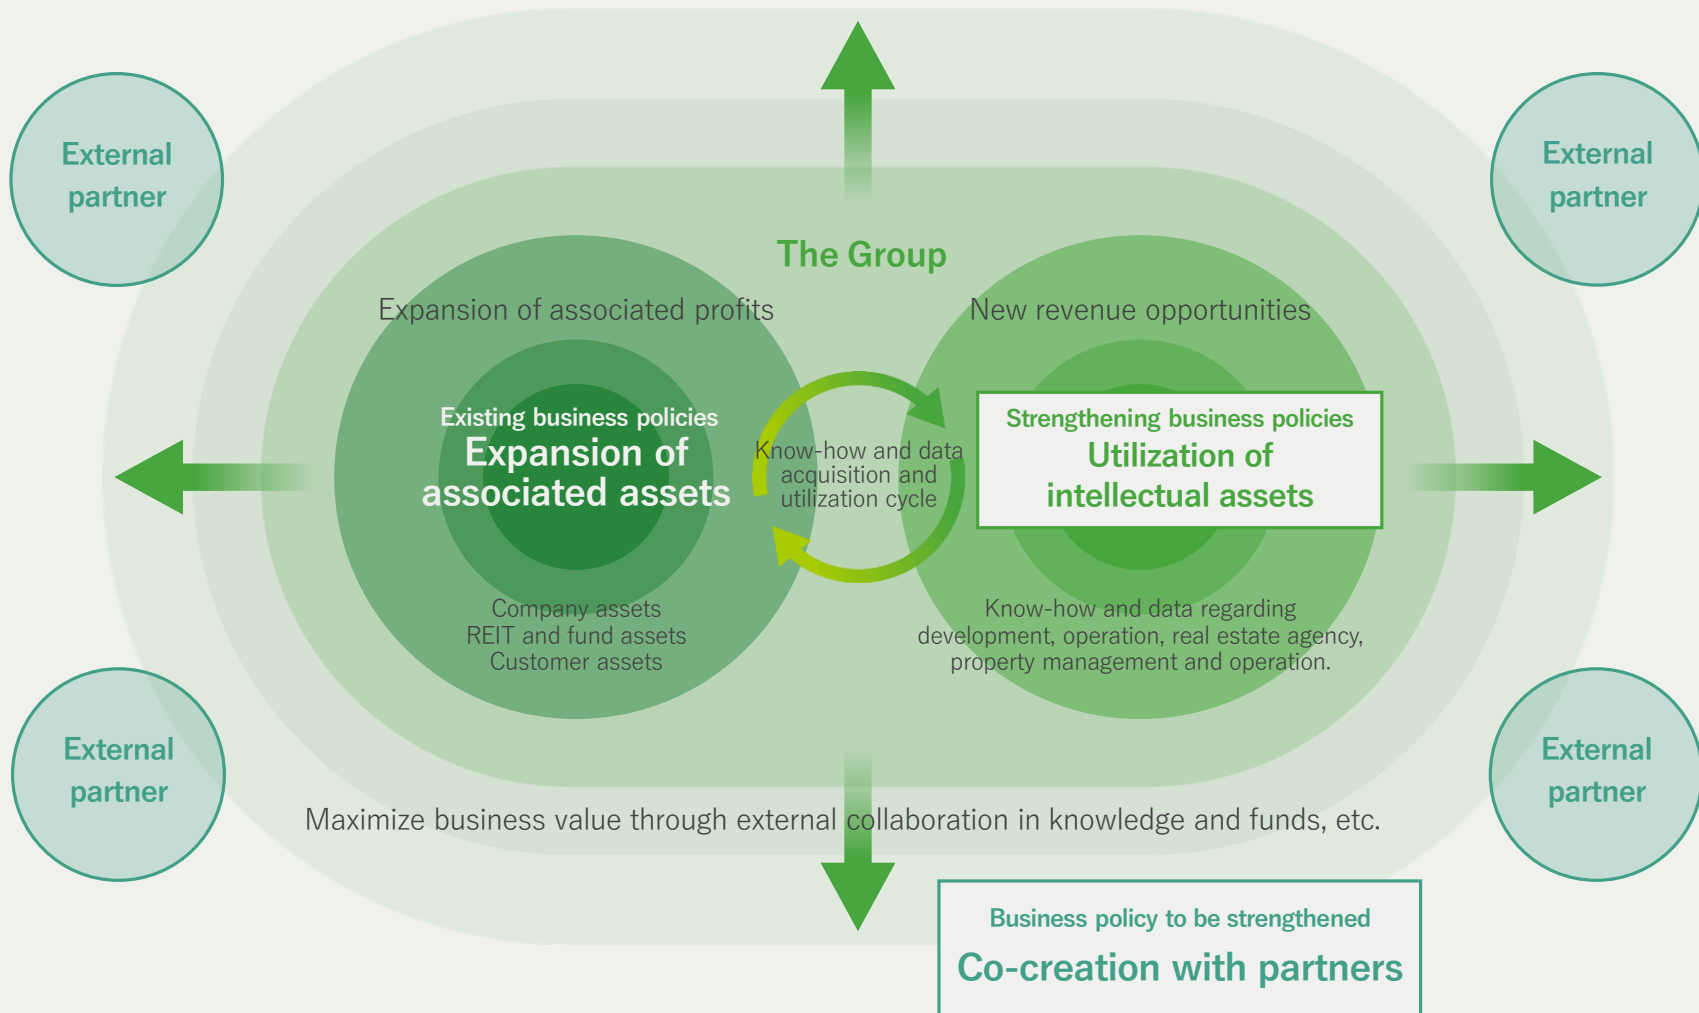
External partner

External partner

The Group

Expansion of associated profits

New revenue opportunities

Existing business policies
Expansion of associated assets

Know-how and data acquisition and utilization cycle

Strengthening business policies
Utilization of intellectual assets

Company assets
REIT and fund assets
Customer assets

Know-how and data regarding development, operation, real estate agency, property management and operation.

External partner

External partner

Maximize business value through external collaboration in knowledge and funds, etc.

Business policy to be strengthened
Co-creation with partners